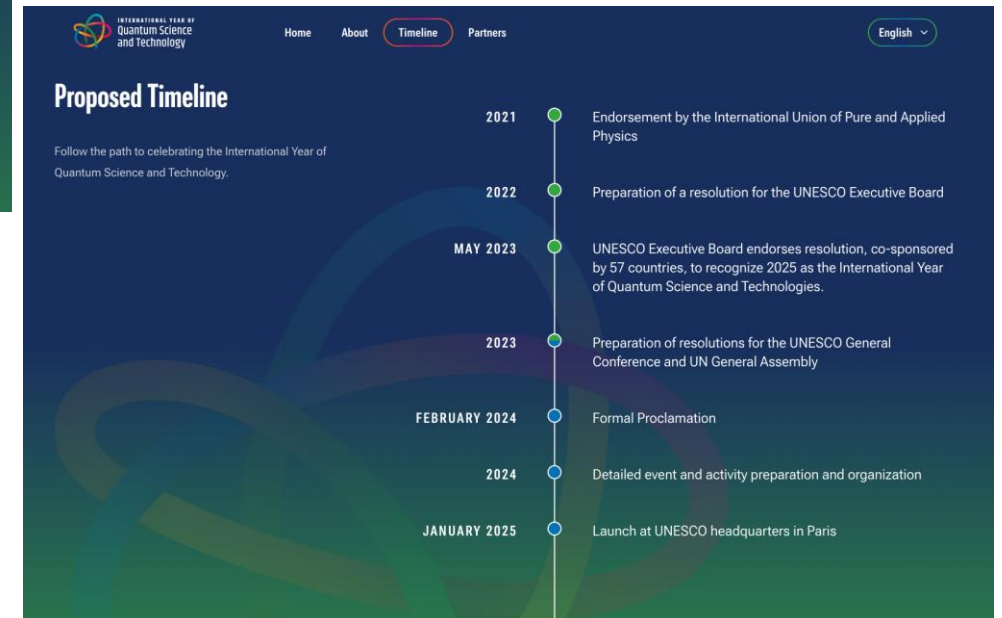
INTERNATIONAL YEAR OF
Quantum Science
and Technology

Home About Timeline Partners

English

Proposed Timeline

Follow the path to celebrating the International Year of Quantum Science and Technology.

2021 Endorsement by the International Union of Pure and Applied Physics

2022 Preparation of a resolution for the UNESCO Executive Board

MAY 2023 UNESCO Executive Board endorses resolution, co-sponsored by 57 countries, to recognize 2025 as the International Year of Quantum Science and Technologies.

2023 Preparation of resolutions for the UNESCO General Conference and UN General Assembly

FEBRUARY 2024 Formal Proclamation

2024 Detailed event and activity preparation and organization

JANUARY 2025 Launch at UNESCO headquarters in Paris